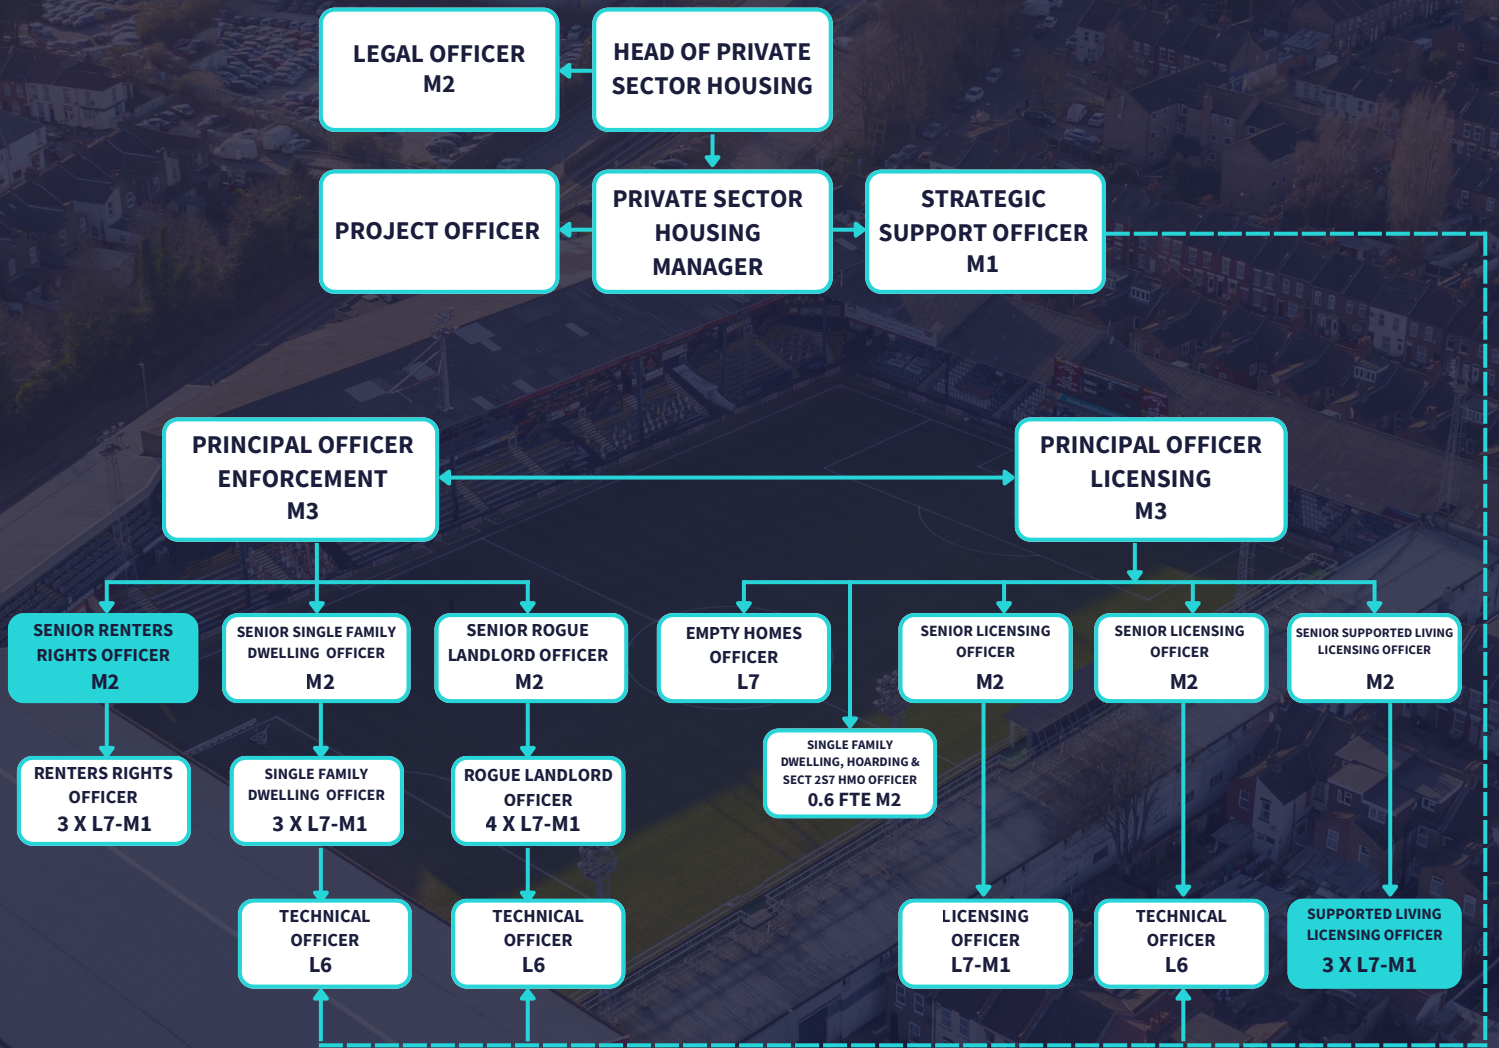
LEGAL OFFICER
M2

HEAD OF PRIVATE SECTOR HOUSING

PROJECT OFFICER

PRIVATE SECTOR HOUSING MANAGER

STRATEGIC SUPPORT OFFICER
M1

PRINCIPAL OFFICER ENFORCEMENT
M3

PRINCIPAL OFFICER LICENSING
M3

SENIOR RENTERS RIGHTS OFFICER
M2

SENIOR SINGLE FAMILY DWELLING OFFICER
M2

SENIOR ROGUE LANDLORD OFFICER
M2

EMPTY HOMES OFFICER
L7

SENIOR LICENSING OFFICER
M2

SENIOR LICENSING OFFICER
M2

SENIOR SUPPORTED LIVING LICENSING OFFICER
M2

RENTERS RIGHTS OFFICER
3 X L7-M1

SINGLE FAMILY DWELLING OFFICER
3 X L7-M1

ROGUE LANDLORD OFFICER
4 X L7-M1

SINGLE FAMILY DWELLING, HOARDING & SECT 257 HMO OFFICER
0.6 FTE M2

TECHNICAL OFFICER
L6

TECHNICAL OFFICER
L6

LICENSING OFFICER
L7-M1

TECHNICAL OFFICER
L6

SUPPORTED LIVING LICENSING OFFICER
3 X L7-M1